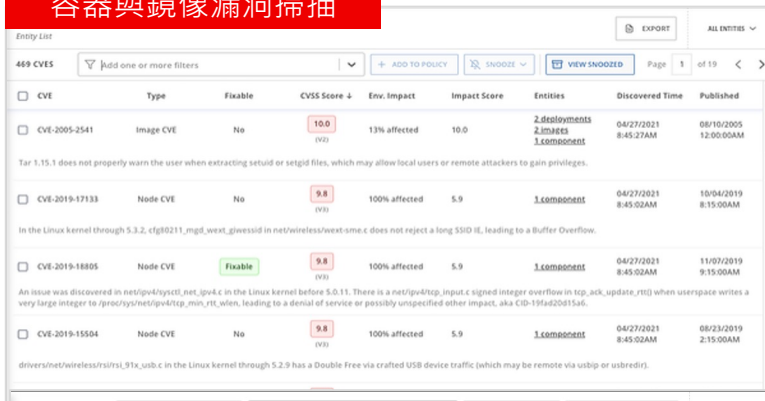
容器與鏡像漏洞掃描

Entity List

EXPORT

ALL ENTITIES

469 CVES

Add one or more filters

ADD TO POLICY

SNOOZE

VIEW SNOOZED

Page 1 of 19

| CVE | Type | Fixable | CVSS Score ↓ | Env. Impact | Impact Score | Entities | Discovered Time | Published |
|---|---|---|---|---|---|---|---|---|
| CVE-2005-2541 | Image CVE | No | 10.0 (V2) | 13% affected | 10.0 | 2 deployments 2 images 1 component | 04/27/2021 8:45:27AM | 08/10/2005 12:00:00AM |

Tar 1.15.1 does not properly warn the user when extracting setuid or setgid files, which may allow local users or remote attackers to gain privileges.

| CVE | Type | Fixable | CVSS Score ↓ | Env. Impact | Impact Score | Entities | Discovered Time | Published |
|---|---|---|---|---|---|---|---|---|
| CVE-2019-17133 | Node CVE | No | 9.8 (V3) | 100% affected | 5.9 | 1 component | 04/27/2021 8:45:02AM | 10/04/2019 8:15:00AM |

In the Linux kernel through 5.3.2, cfg80211_mgd_wext_giwessid in net/wireless/wext-sme.c does not reject a long SSID IE, leading to a Buffer Overflow.

| CVE | Type | Fixable | CVSS Score ↓ | Env. Impact | Impact Score | Entities | Discovered Time | Published |
|---|---|---|---|---|---|---|---|---|
| CVE-2019-18805 | Node CVE | Fixable | 9.8 (V3) | 100% affected | 5.9 | 1 component | 04/27/2021 8:45:02AM | 11/07/2019 9:15:00AM |

An issue was discovered in net/ipv4/sysctl_net_ipv4.c in the Linux kernel before 5.0.11. There is a net/ipv4/tcp_input.c signed integer overflow in tcp_ack_update_rtt() when userspace writes a very large integer to /proc/sys/net/ipv4/tcp_min_rtt_wlen, leading to a denial of service or possibly unspecified other impact, aka CID-19fad20d15a6.

| CVE | Type | Fixable | CVSS Score ↓ | Env. Impact | Impact Score | Entities | Discovered Time | Published |
|---|---|---|---|---|---|---|---|---|
| CVE-2019-15504 | Node CVE | No | 9.8 (V3) | 100% affected | 5.9 | 1 component | 04/27/2021 8:45:02AM | 08/23/2019 2:15:00AM |

drivers/net/wireless/rsi/rsi_91x_usb.c in the Linux kernel through 5.2.9 has a Double Free via crafted USB device traffic (which may be remote via usbip or usbredir).